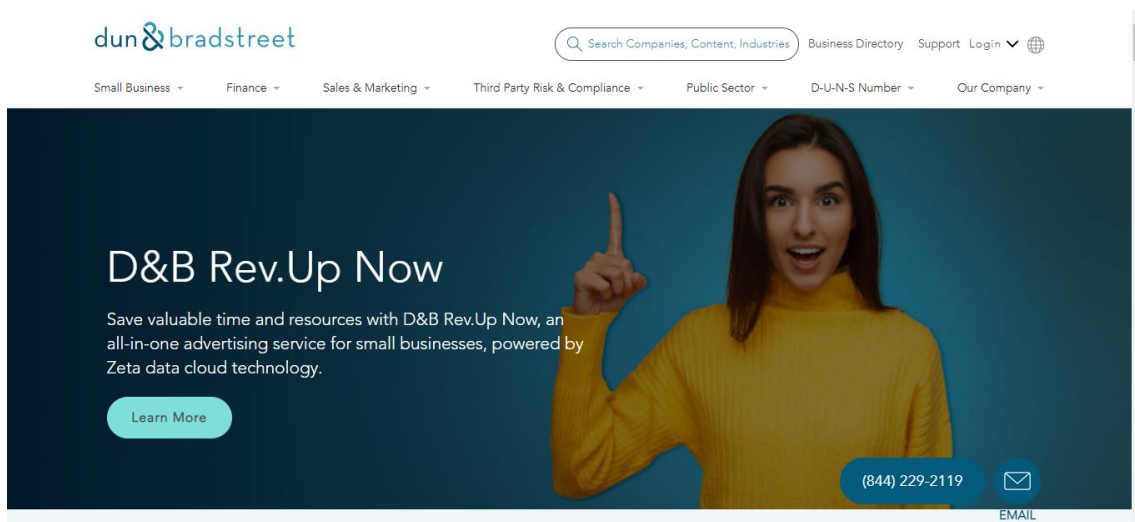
dun & bradstreet

Search Companies, Content, Industries

Business Directory Support Login

Small Business Finance Sales & Marketing Third Party Risk & Compliance Public Sector D-U-N-S Number Our Company

D&B Rev.Up Now

Save valuable time and resources with D&B Rev.Up Now, an all-in-one advertising service for small businesses, powered by Zeta data cloud technology.

Learn More

(844) 229-2119

EMAIL